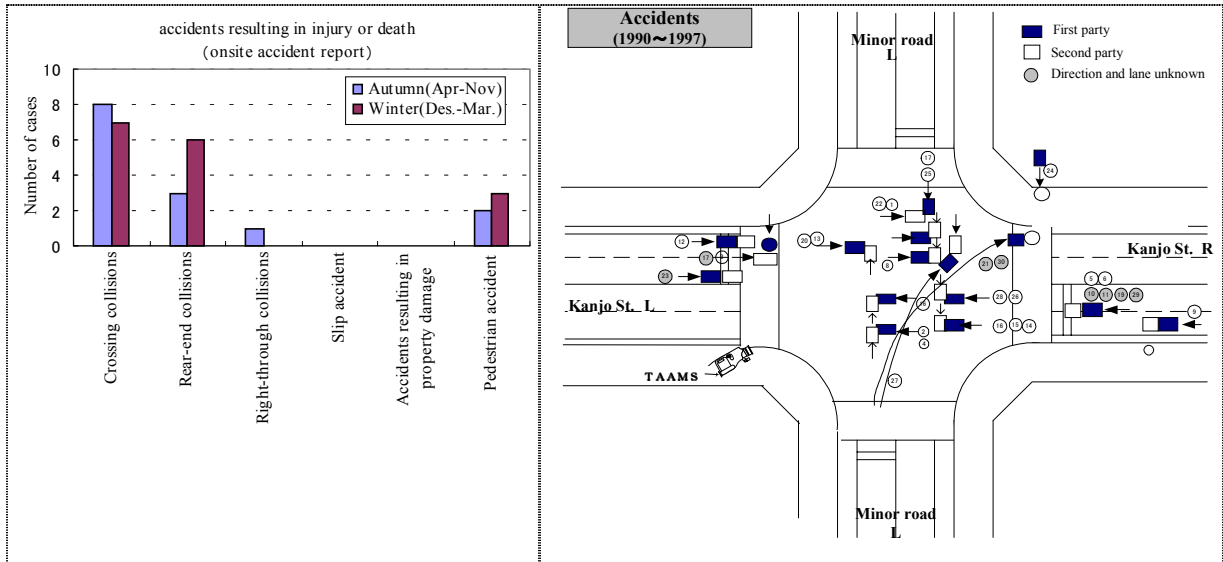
accidents resulting in injury or death
(onsite accident report)

10
8
6
4
2
0

Number of cases

Autumn(Apr-Nov)
Winter(Des.-Mar.)

Crossing collisions
Rear-end collisions
Right-through collisions
Slip accident
Accidents resulting in property damage
Pedestrian accident

Accidents
(1990〜1997)

Minor road
L

First party
Second party
Direction and lane unknown

17
25
24
22
1
12
20
13
6
17
23
21
30
Kanjo St._R
5
6
19
11
29
29
Kanjo St._L
28
26
18
15
14
9
2
4
TAAMS
27

Minor road
L